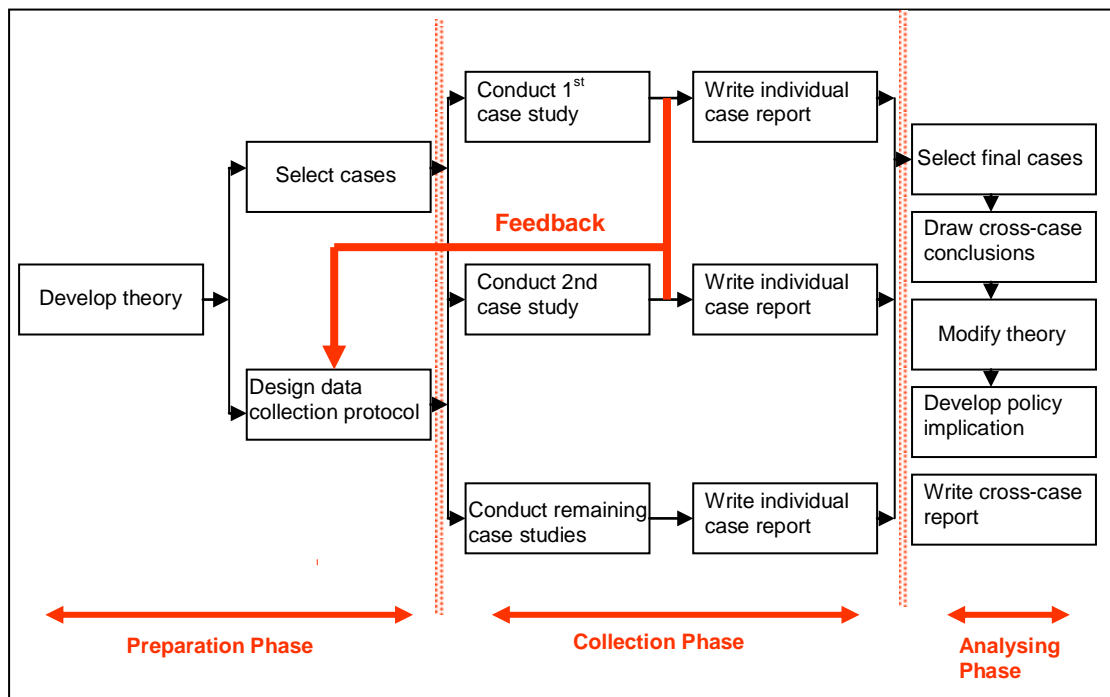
Develop theory

Select cases

Design data collection protocol

Feedback

Conduct 1$^{st}$ case study

Write individual case report

Conduct 2nd case study

Write individual case report

Conduct remaining case studies

Write individual case report

Select final cases

Draw cross-case conclusions

Modify theory

Develop policy implication

Write cross-case report

Preparation Phase

Collection Phase

Analysing Phase